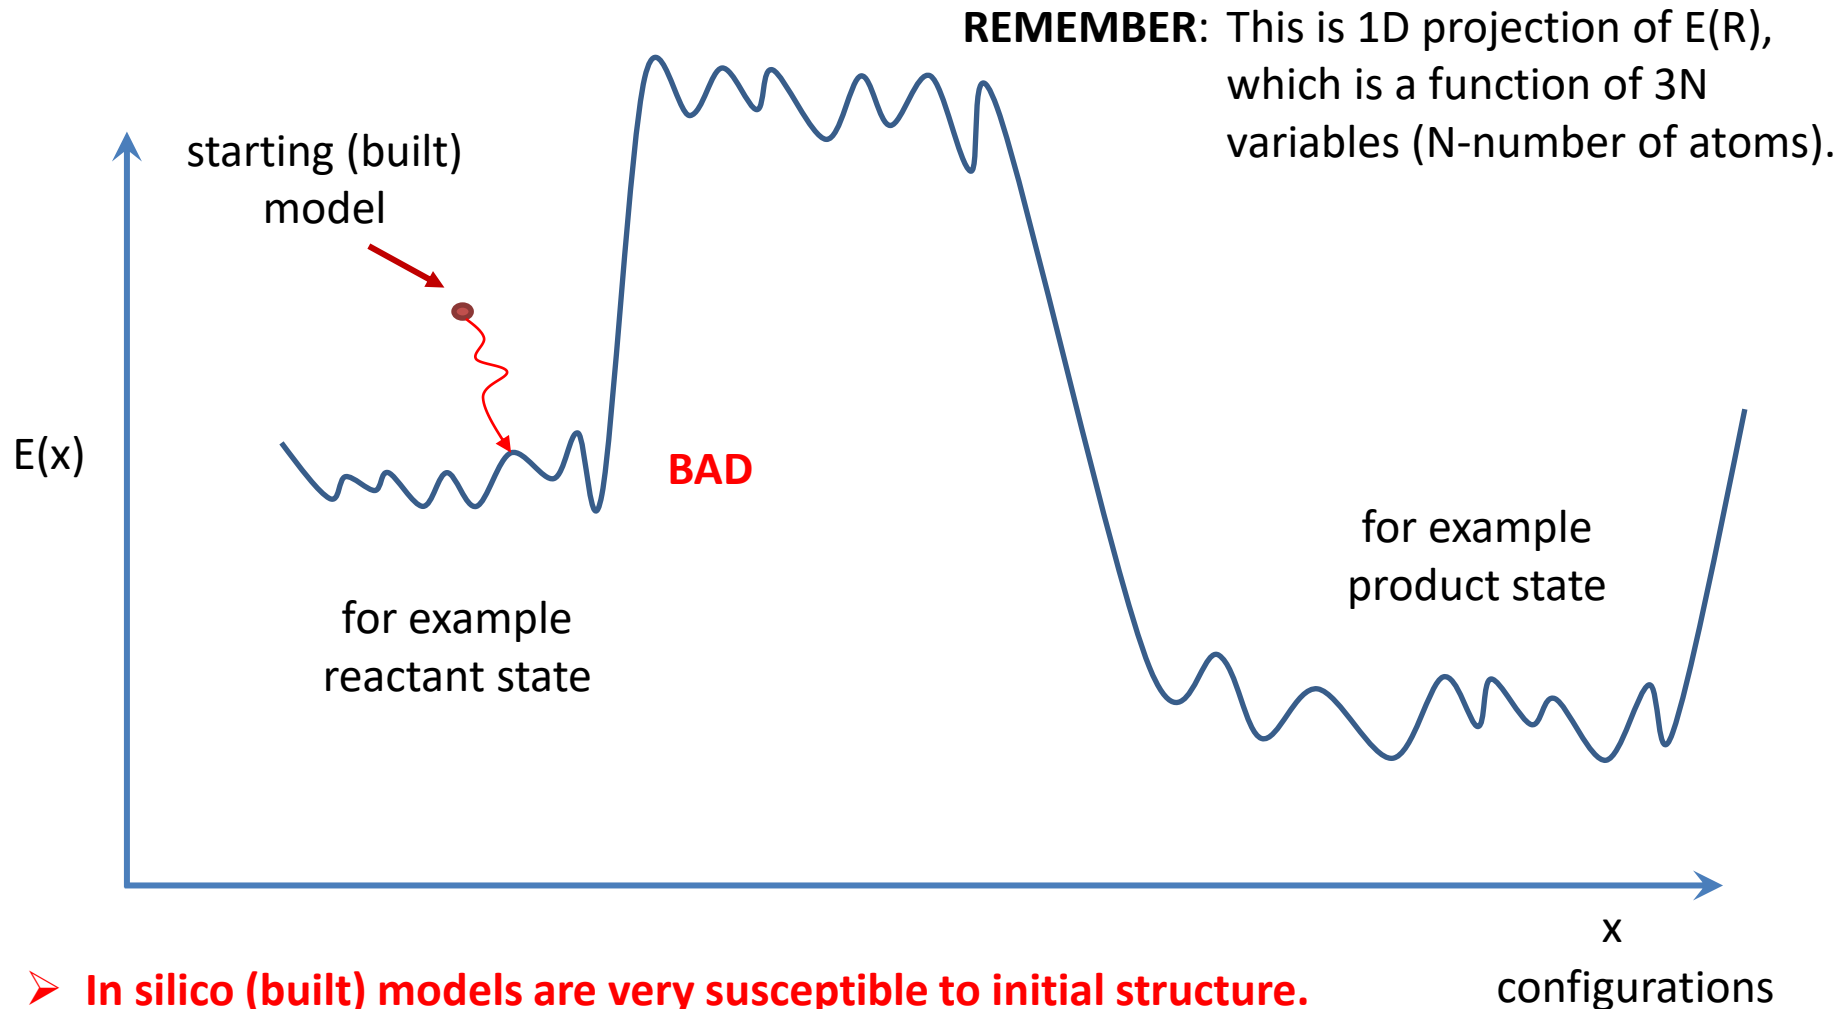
REMEMBER: This is 1D projection of E(R), which is a function of 3N variables (N-number of atoms).

starting (built) model

E(x)

BAD

for example reactant state

for example product state

x configurations

➢ In silico (built) models are very susceptible to initial structure.